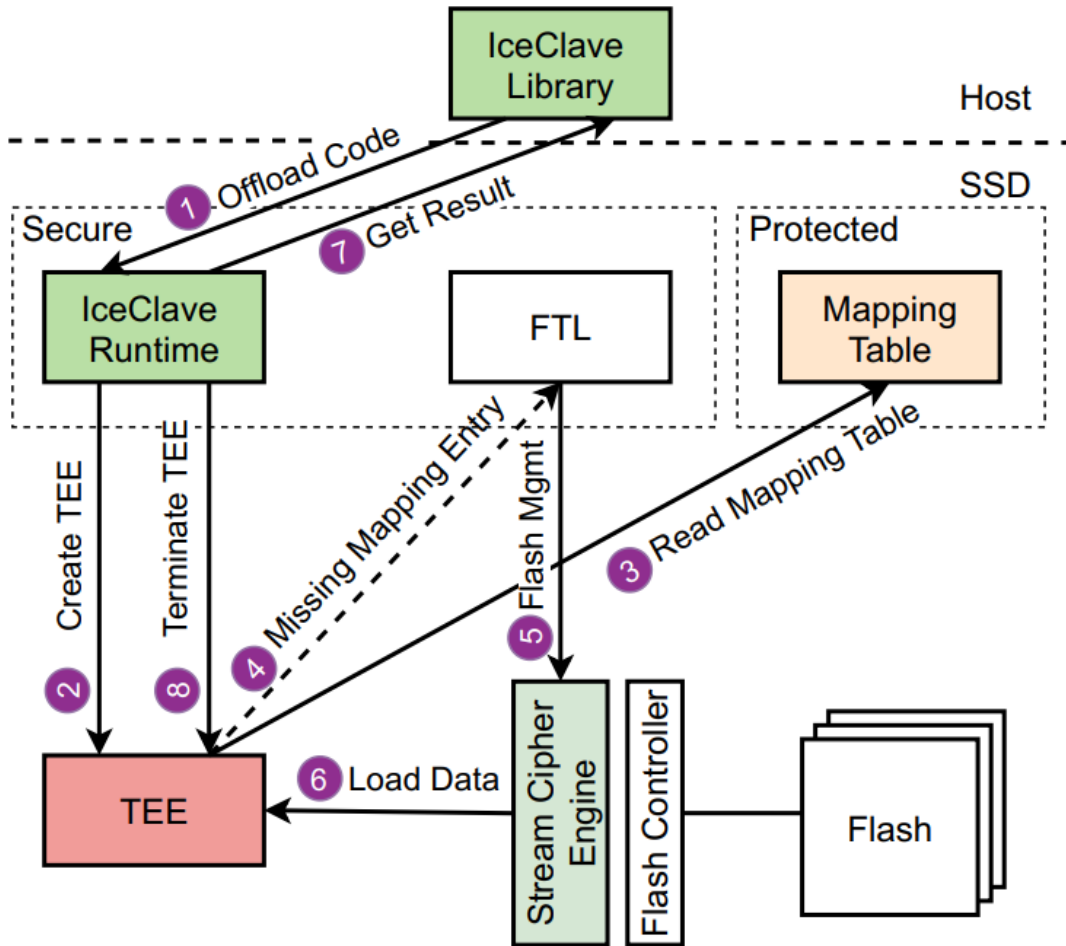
IceClave Library

Host

1 Offload Code

7 Get Result

SSD

Secure

IceClave Runtime

FTL

Protected

Mapping Table

Create TEE

Terminate TEE

4 Missing Mapping Entry

Flash Mgmt

3 Read Mapping Table

2

8

5

TEE

6 Load Data

Stream Cipher Engine

Flash Controller

Flash